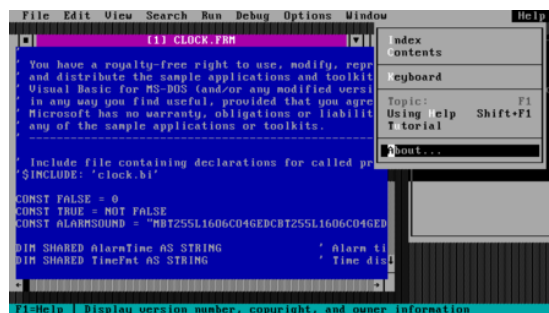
File Edit View Search Run Debug Options Window Help

[1] CLOCK.FRM

' You have a royalty-free right to use, modify, repr
' and distribute the sample applications and toolkit
' Visual Basic for MS-DOS (and/or any modified versi
' in any way you find useful, provided that you agre
' Microsoft has no warranty, obligations or liabilit
' any of the sample applications or toolkits.

' Include file containing declarations for called pr
'$INCLUDE: 'clock.bi'

CONST FALSE = 0
CONST TRUE = NOT FALSE
CONST ALARMSOUND = "MBT255L16O6C04GEDCBT255L16O6C04GED

DIM SHARED AlarmTime AS STRING ' Alarm ti
DIM SHARED TimeFmt AS STRING ' Time dis

Index
Contents

Keyboard

Topic: F1
Using Help Shift+F1
Tutorial

About...

F1=Help | Display version number, copyright, and owner information